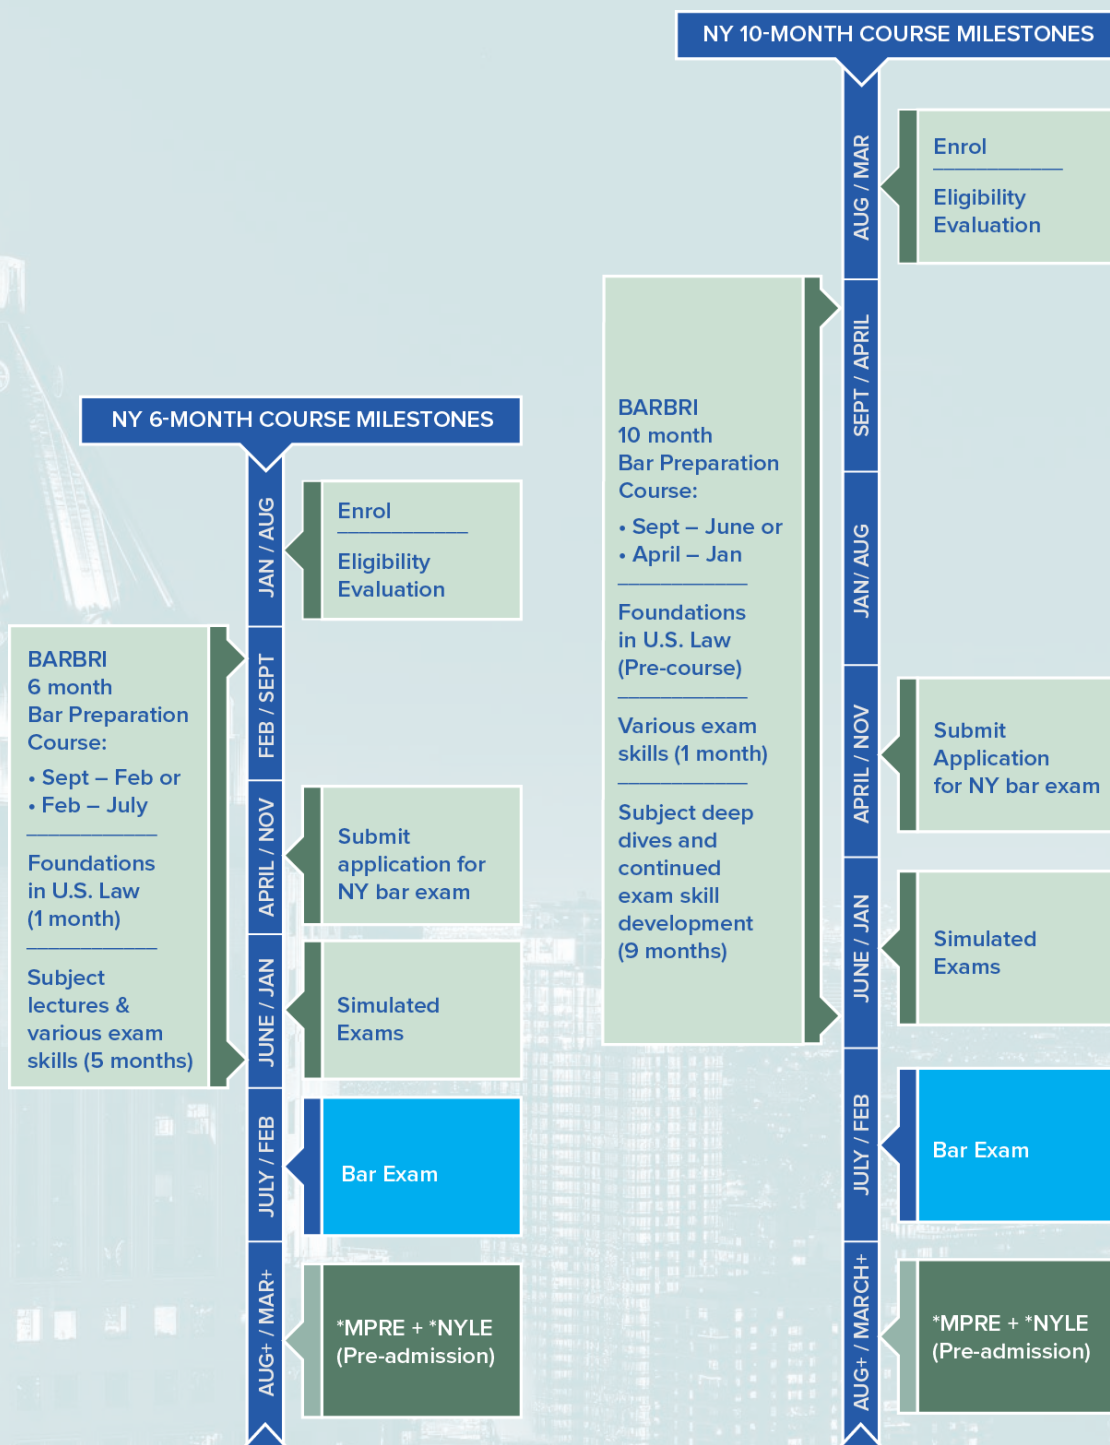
NY 6-MONTH COURSE MILESTONES

JAN / AUG

Enrol

Eligibility Evaluation

FEB / SEPT

BARBRI 6 month Bar Preparation Course:

• Sept – Feb or
• Feb – July

Foundations in U.S. Law (1 month)

Subject lectures & various exam skills (5 months)

APRIL / NOV

Submit application for NY bar exam

JUNE / JAN

Simulated Exams

JULY / FEB

Bar Exam

AUG+ / MAR+

*MPRE + *NYLE (Pre-admission)

NY 10-MONTH COURSE MILESTONES

AUG / MAR

Enrol

Eligibility Evaluation

SEPT / APRIL

BARBRI 10 month Bar Preparation Course:

• Sept – June or
• April – Jan

Foundations in U.S. Law (Pre-course)

Various exam skills (1 month)

Subject deep dives and continued exam skill development (9 months)

JAN/ AUG

APRIL / NOV

Submit Application for NY bar exam

JUNE / JAN

Simulated Exams

JULY / FEB

Bar Exam

AUG+ / MARCH+

*MPRE + *NYLE (Pre-admission)